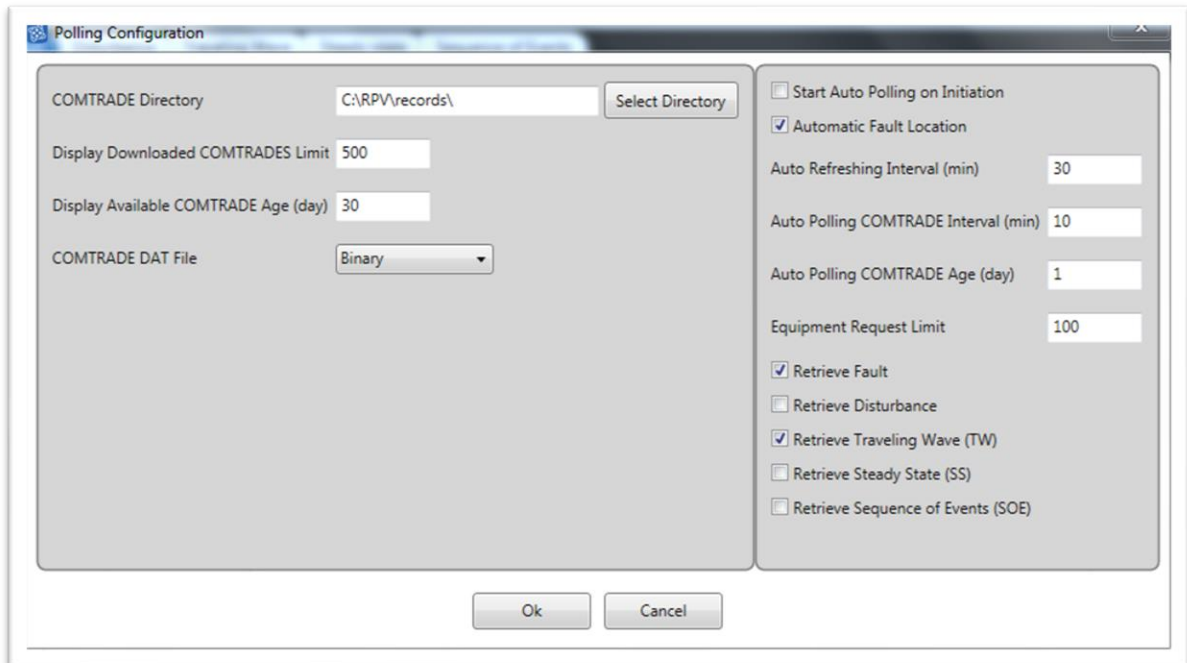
Polling Configuration

COMTRADE Directory C:\RPV\records\ Select Directory

Display Downloaded COMTRADES Limit 500

Display Available COMTRADE Age (day) 30

COMTRADE DAT File Binary

Start Auto Polling on Initiation

Automatic Fault Location

Auto Refreshing Interval (min) 30

Auto Polling COMTRADE Interval (min) 10

Auto Polling COMTRADE Age (day) 1

Equipment Request Limit 100

Retrieve Fault

Retrieve Disturbance

Retrieve Traveling Wave (TW)

Retrieve Steady State (SS)

Retrieve Sequence of Events (SOE)

Ok Cancel